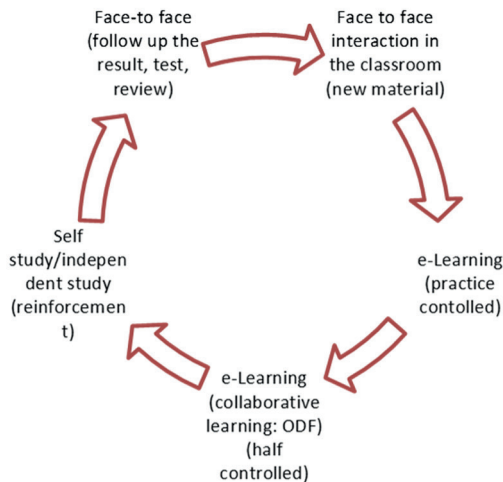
Face-to face (follow up the result, test, review)

Face to face interaction in the classroom (new material)

e-Learning (practice contolled)

e-Learning (collaborative learning: ODF) (half controlled)

Self study/indepen dent study (reinforcemen t)